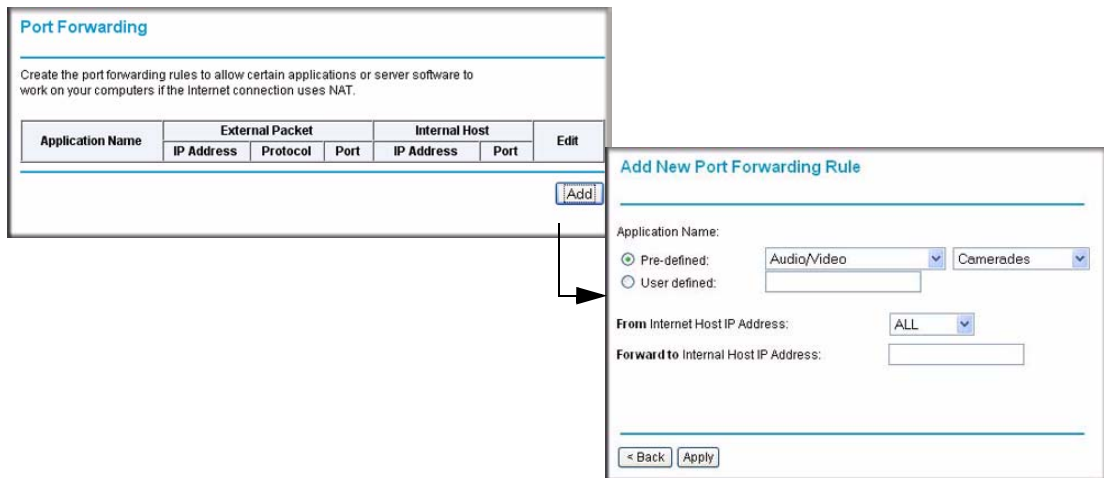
Port Forwarding

Create the port forwarding rules to allow certain applications or server software to work on your computers if the Internet connection uses NAT.

<table>
<tr><th rowspan="2">Application Name</th><th colspan="3">External Packet</th><th colspan="2">Internal Host</th><th rowspan="2">Edit</th></tr>
<tr><th>IP Address</th><th>Protocol</th><th>Port</th><th>IP Address</th><th>Port</th></tr>
</table>

Add

Add New Port Forwarding Rule

Application Name:

Pre-defined: Audio/Video Camerades

User defined:

From Internet Host IP Address: ALL

Forward to Internal Host IP Address:

< Back Apply